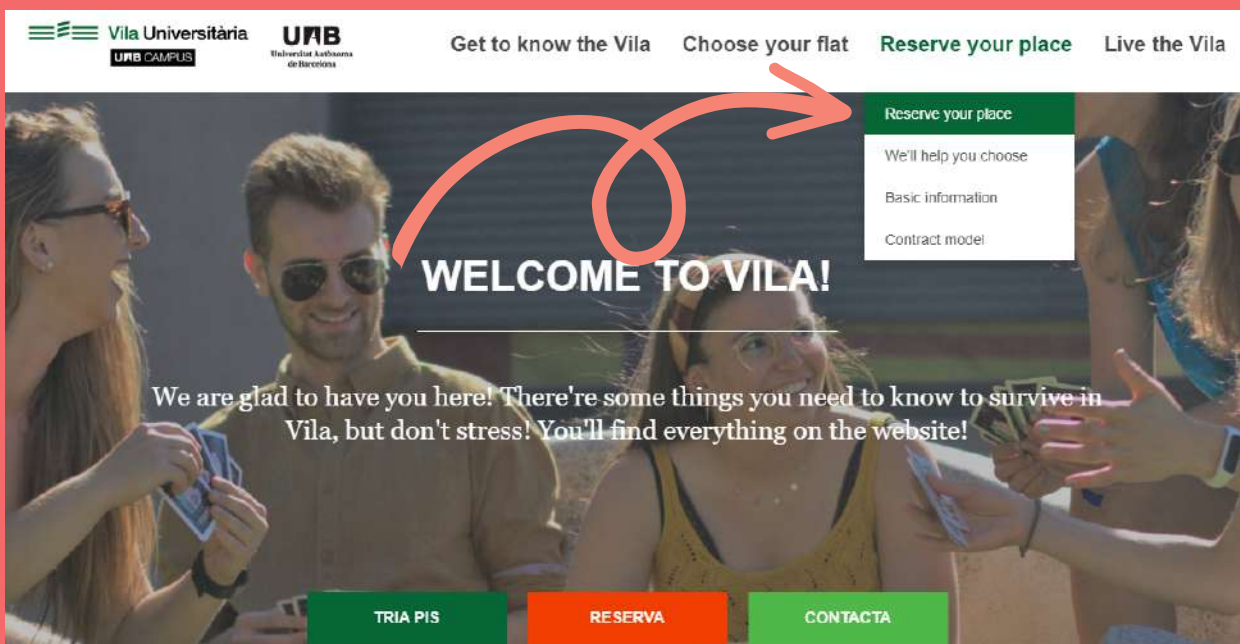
Vila Universitària
UAB CAMPUS

UAB
Universitat Autònoma de Barcelona

Get to know the Vila Choose your flat Reserve your place Live the Vila

Reserve your place
We'll help you choose
Basic information
Contract model

WELCOME TO VILA!

We are glad to have you here! There're some things you need to know to survive in Vila, but don't stress! You'll find everything on the website!

TRIA PIS RESERVA CONTACTA